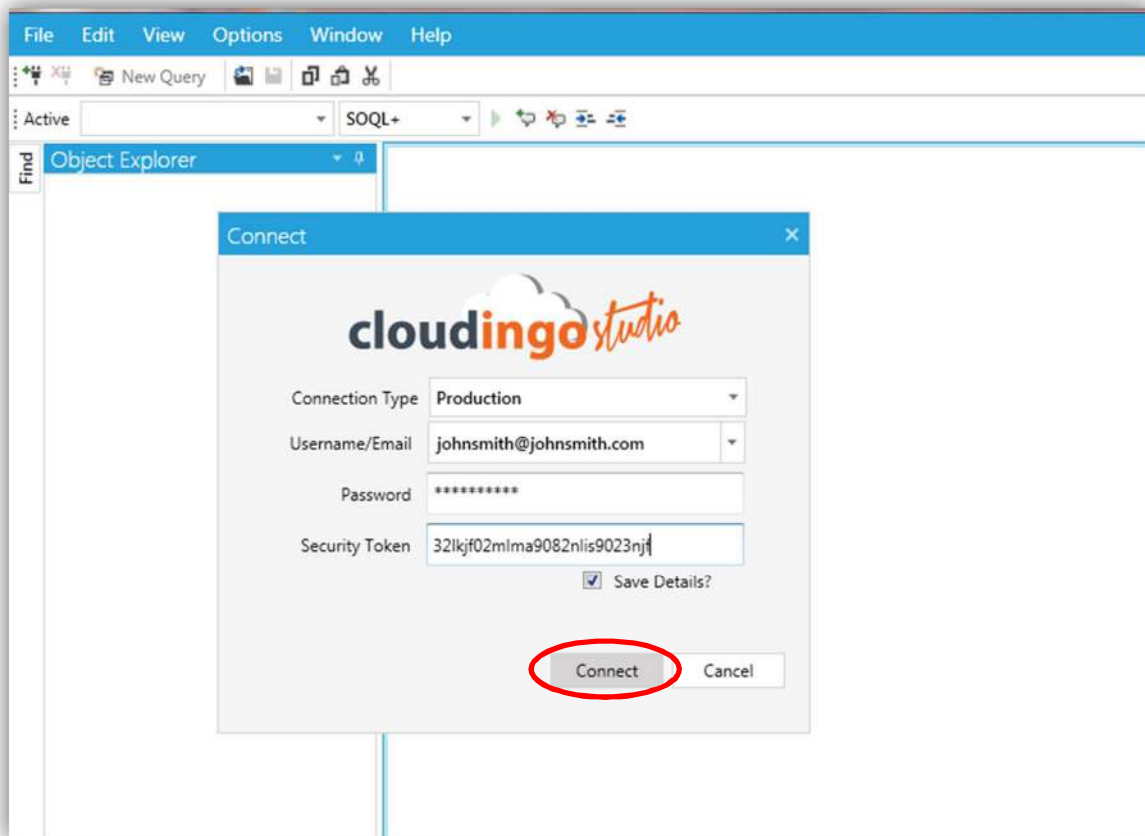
File Edit View Options Window Help

New Query

Active

SOQL+

Find

Object Explorer

Connect

cloudingo studio

Connection Type Production

Username/Email johnsmith@johnsmith.com

Password **********

Security Token 32lkjf02mlma9082nlis9023njf

Save Details?

Connect Cancel